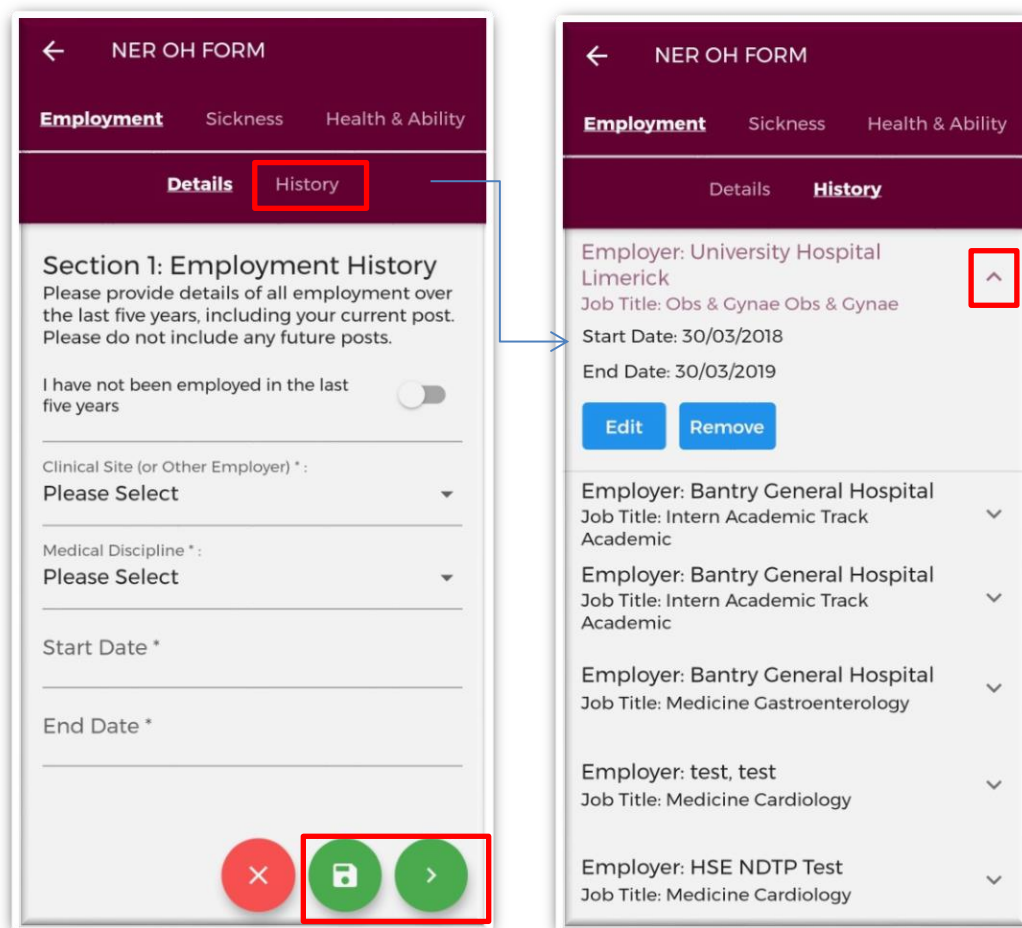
NER OH FORM

Employment Sickness Health & Ability

Details History

Section 1: Employment History
Please provide details of all employment over the last five years, including your current post. Please do not include any future posts.

I have not been employed in the last five years

Clinical Site (or Other Employer) * :
Please Select

Medical Discipline * :
Please Select

Start Date *

End Date *

NER OH FORM

Employment Sickness Health & Ability

Details History

Employer: University Hospital Limerick
Job Title: Obs & Gynae Obs & Gynae
Start Date: 30/03/2018
End Date: 30/03/2019
Edit Remove

Employer: Bantry General Hospital
Job Title: Intern Academic Track Academic

Employer: Bantry General Hospital
Job Title: Intern Academic Track Academic

Employer: Bantry General Hospital
Job Title: Medicine Gastroenterology

Employer: test, test
Job Title: Medicine Cardiology

Employer: HSE NDTP Test
Job Title: Medicine Cardiology